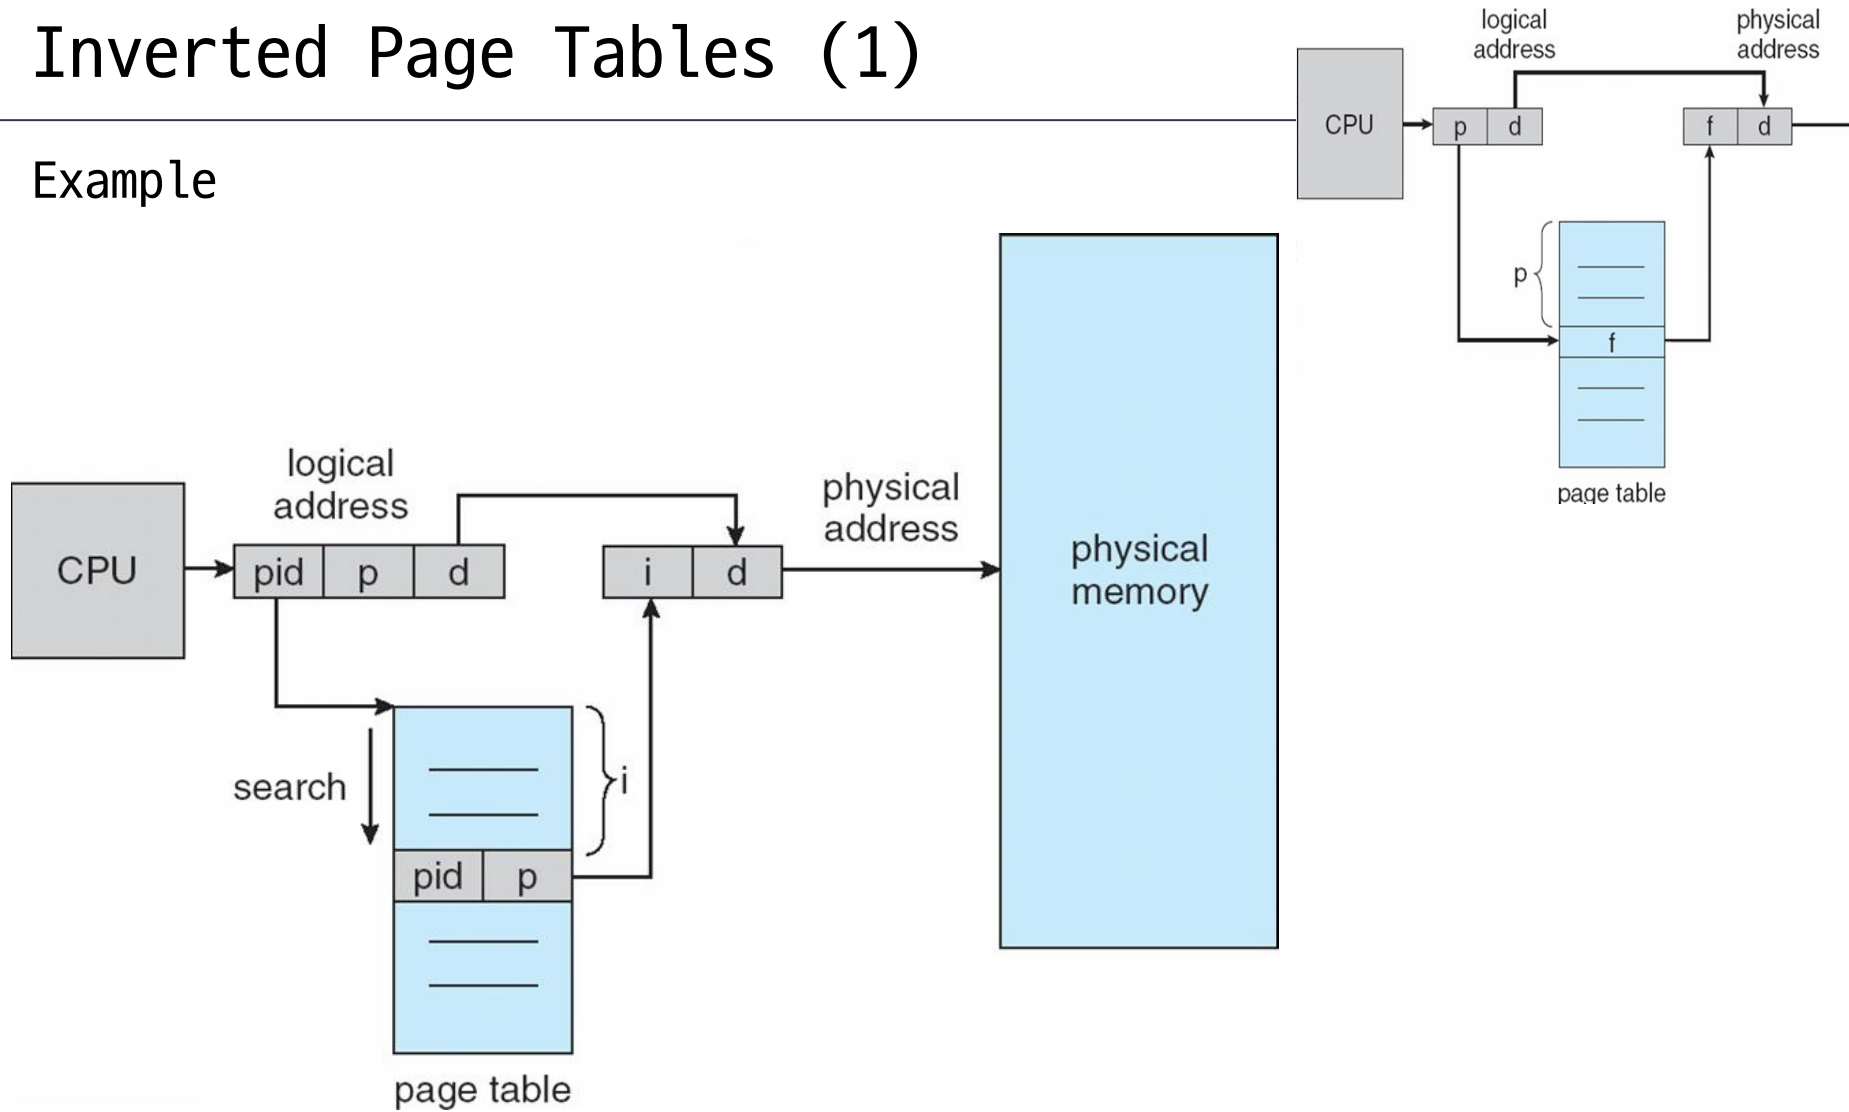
Inverted Page Tables (1)

Example

CPU

logical address

p d

physical address

f d

p

f

page table

CPU

logical address

pid p d

physical address

i d

physical memory

search

i

pid p

page table